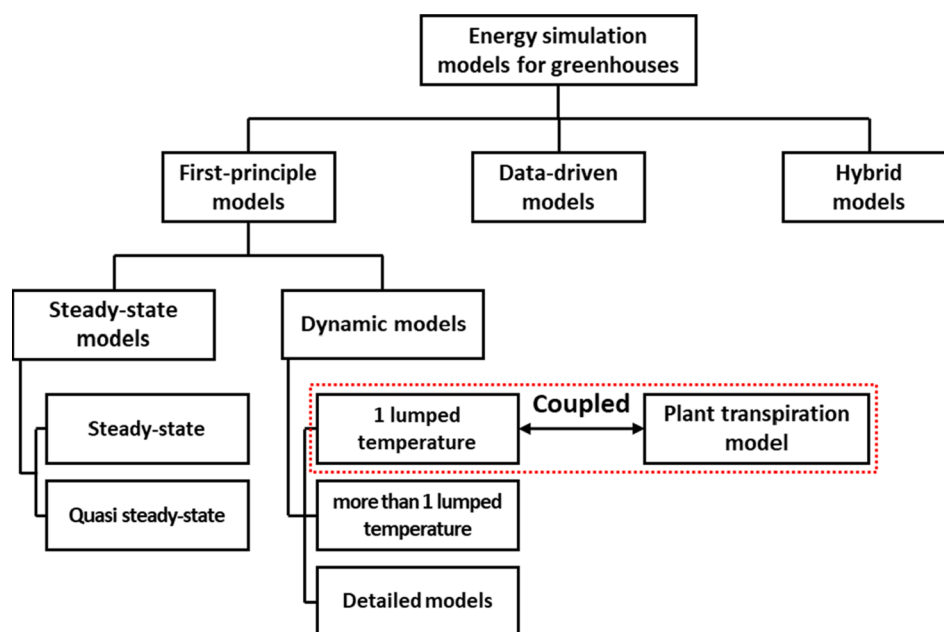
Energy simulation models for greenhouses

First-principle models

Data-driven models

Hybrid models

Steady-state models

Dynamic models

Steady-state

Quasi steady-state

1 lumped temperature

Coupled

Plant transpiration model

more than 1 lumped temperature

Detailed models